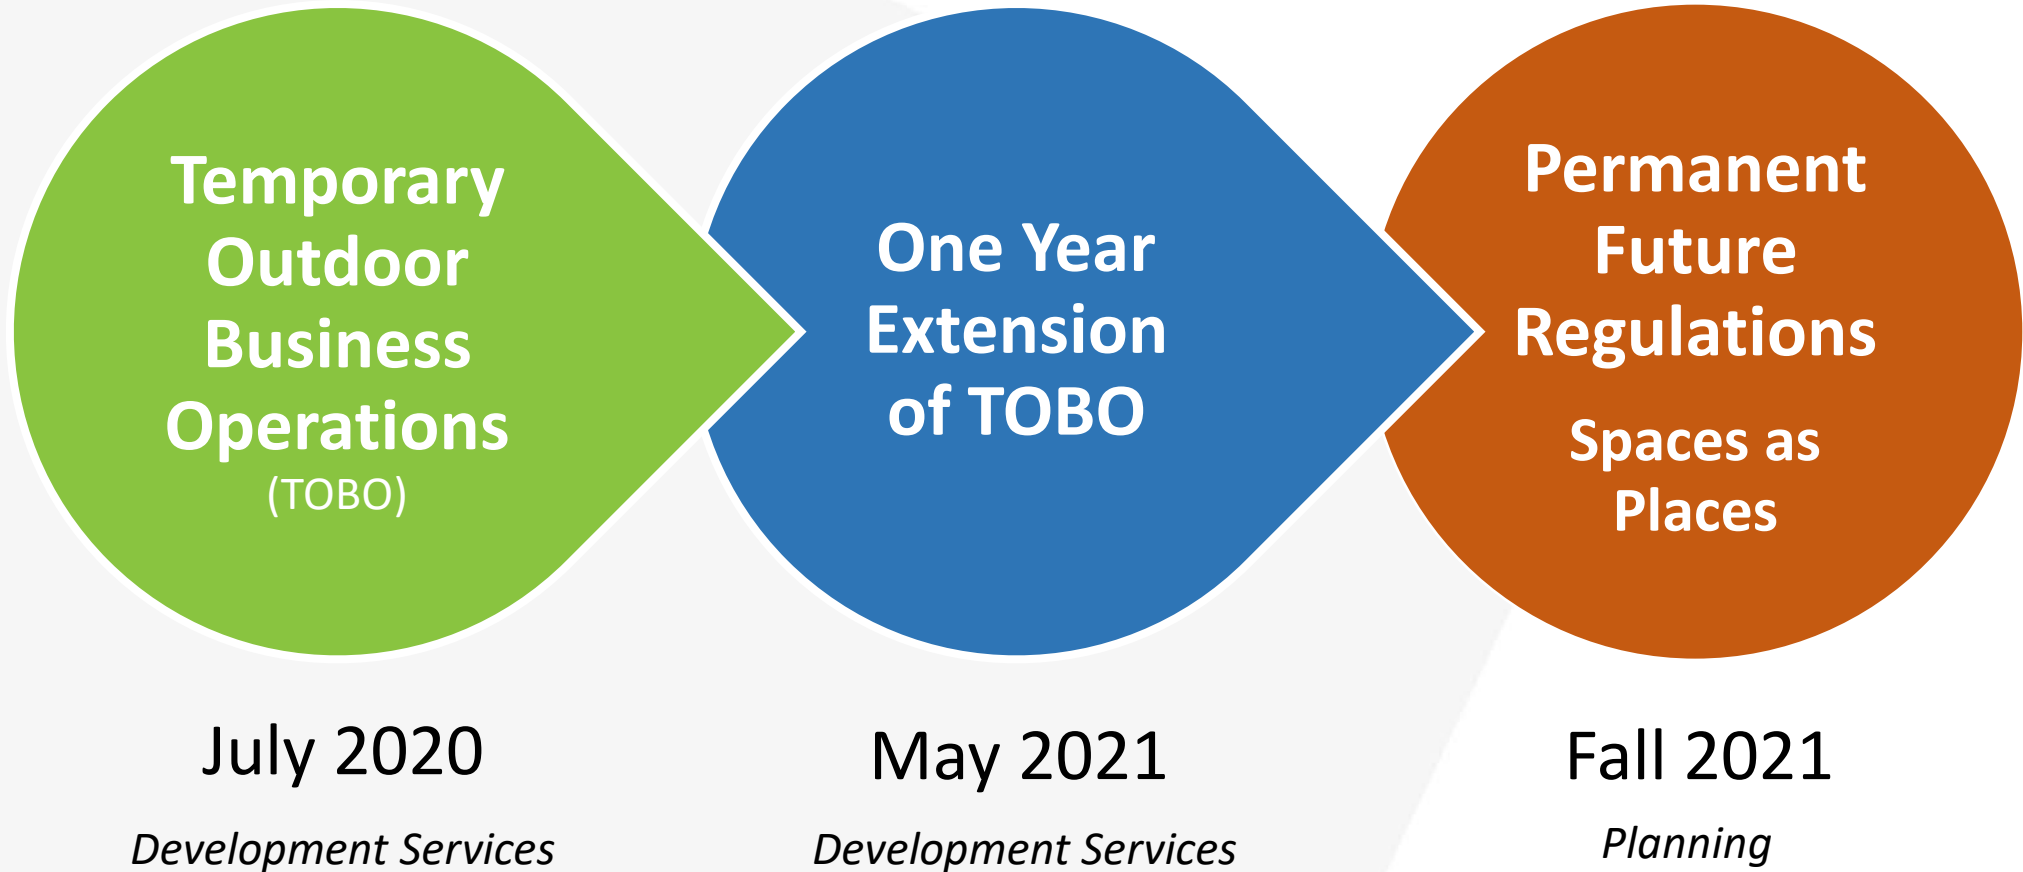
Temporary Outdoor Business Operations
(TOBO)

One Year Extension of TOBO

Permanent Future Regulations

Spaces as Places

July 2020

Development Services

May 2021

Development Services

Fall 2021

Planning